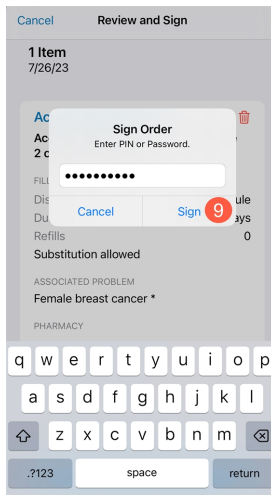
Cancel Review and Sign

1 Item
7/26/23

Ac
Ac
2 c
FILL
Dis ule
Du ays
Refills 0
Substitution allowed

Sign Order
Enter PIN or Password.
••••••••••
Cancel Sign
9

ASSOCIATED PROBLEM
Female breast cancer *

PHARMACY

q w e r t y u i o p
a s d f g h j k l
z x c v b n m
.?123 space return